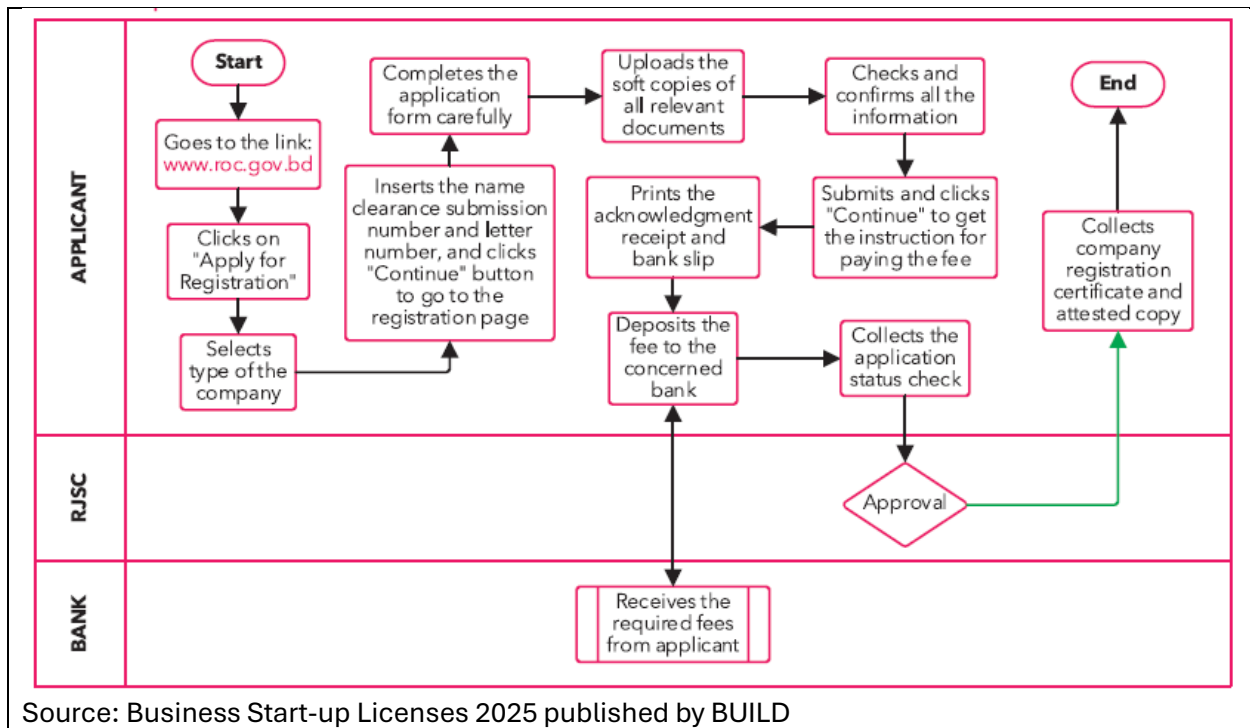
APPLICANT

Start

Goes to the link: www.roc.gov.bd

Clicks on "Apply for Registration"

Selects type of the company

Inserts the name clearance submission number and letter number, and clicks "Continue" button to go to the registration page

Completes the application form carefully

Uploads the soft copies of all relevant documents

Checks and confirms all the information

Submits and clicks "Continue" to get the instruction for paying the fee

Prints the acknowledgment receipt and bank slip

Deposits the fee to the concerned bank

Collects the application status check

End

Collects company registration certificate and attested copy

RJSC

Approval

BANK

Receives the required fees from applicant

Source: Business Start-up Licenses 2025 published by BUILD